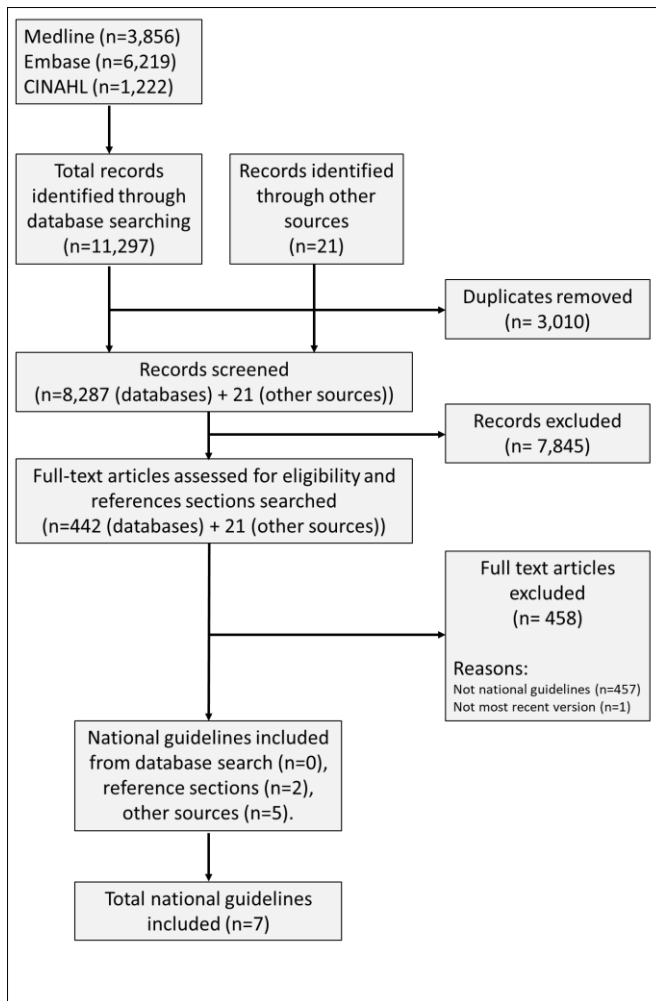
Medline (n=3,856)
Embase (n=6,219)
CINAHL (n=1,222)

Total records identified through database searching (n=11,297)

Records identified through other sources (n=21)

Duplicates removed (n= 3,010)

Records screened (n=8,287 (databases) + 21 (other sources))

Records excluded (n= 7,845)

Full-text articles assessed for eligibility and references sections searched (n=442 (databases) + 21 (other sources))

Full text articles excluded (n= 458)

Reasons:
Not national guidelines (n=457)
Not most recent version (n=1)

National guidelines included from database search (n=0), reference sections (n=2), other sources (n=5).

Total national guidelines included (n=7)